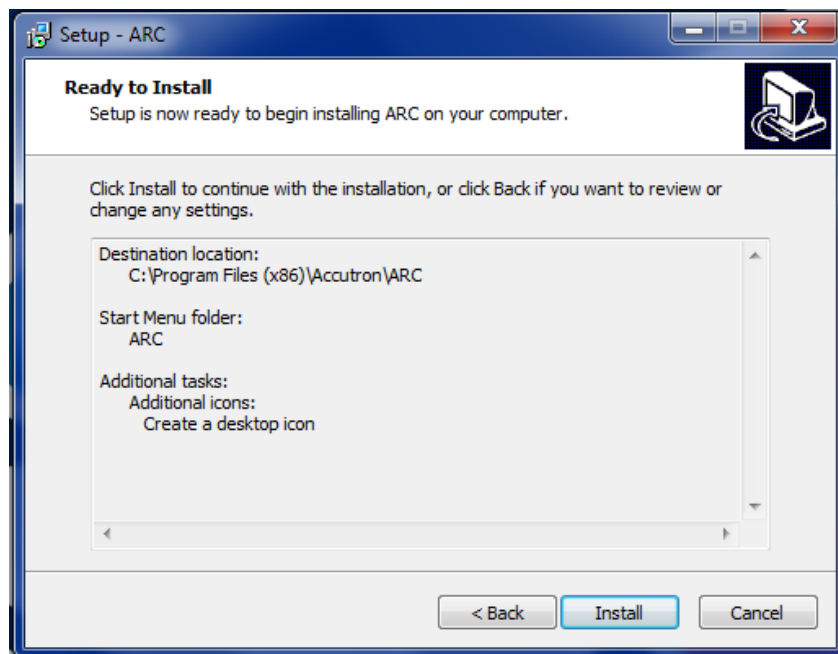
Setup - ARC

Ready to Install
Setup is now ready to begin installing ARC on your computer.

Click Install to continue with the installation, or click Back if you want to review or change any settings.

Destination location:
C:\Program Files (x86)\Accutron\ARC

Start Menu folder:
ARC

Additional tasks:
Additional icons:
Create a desktop icon

< Back
Install
Cancel